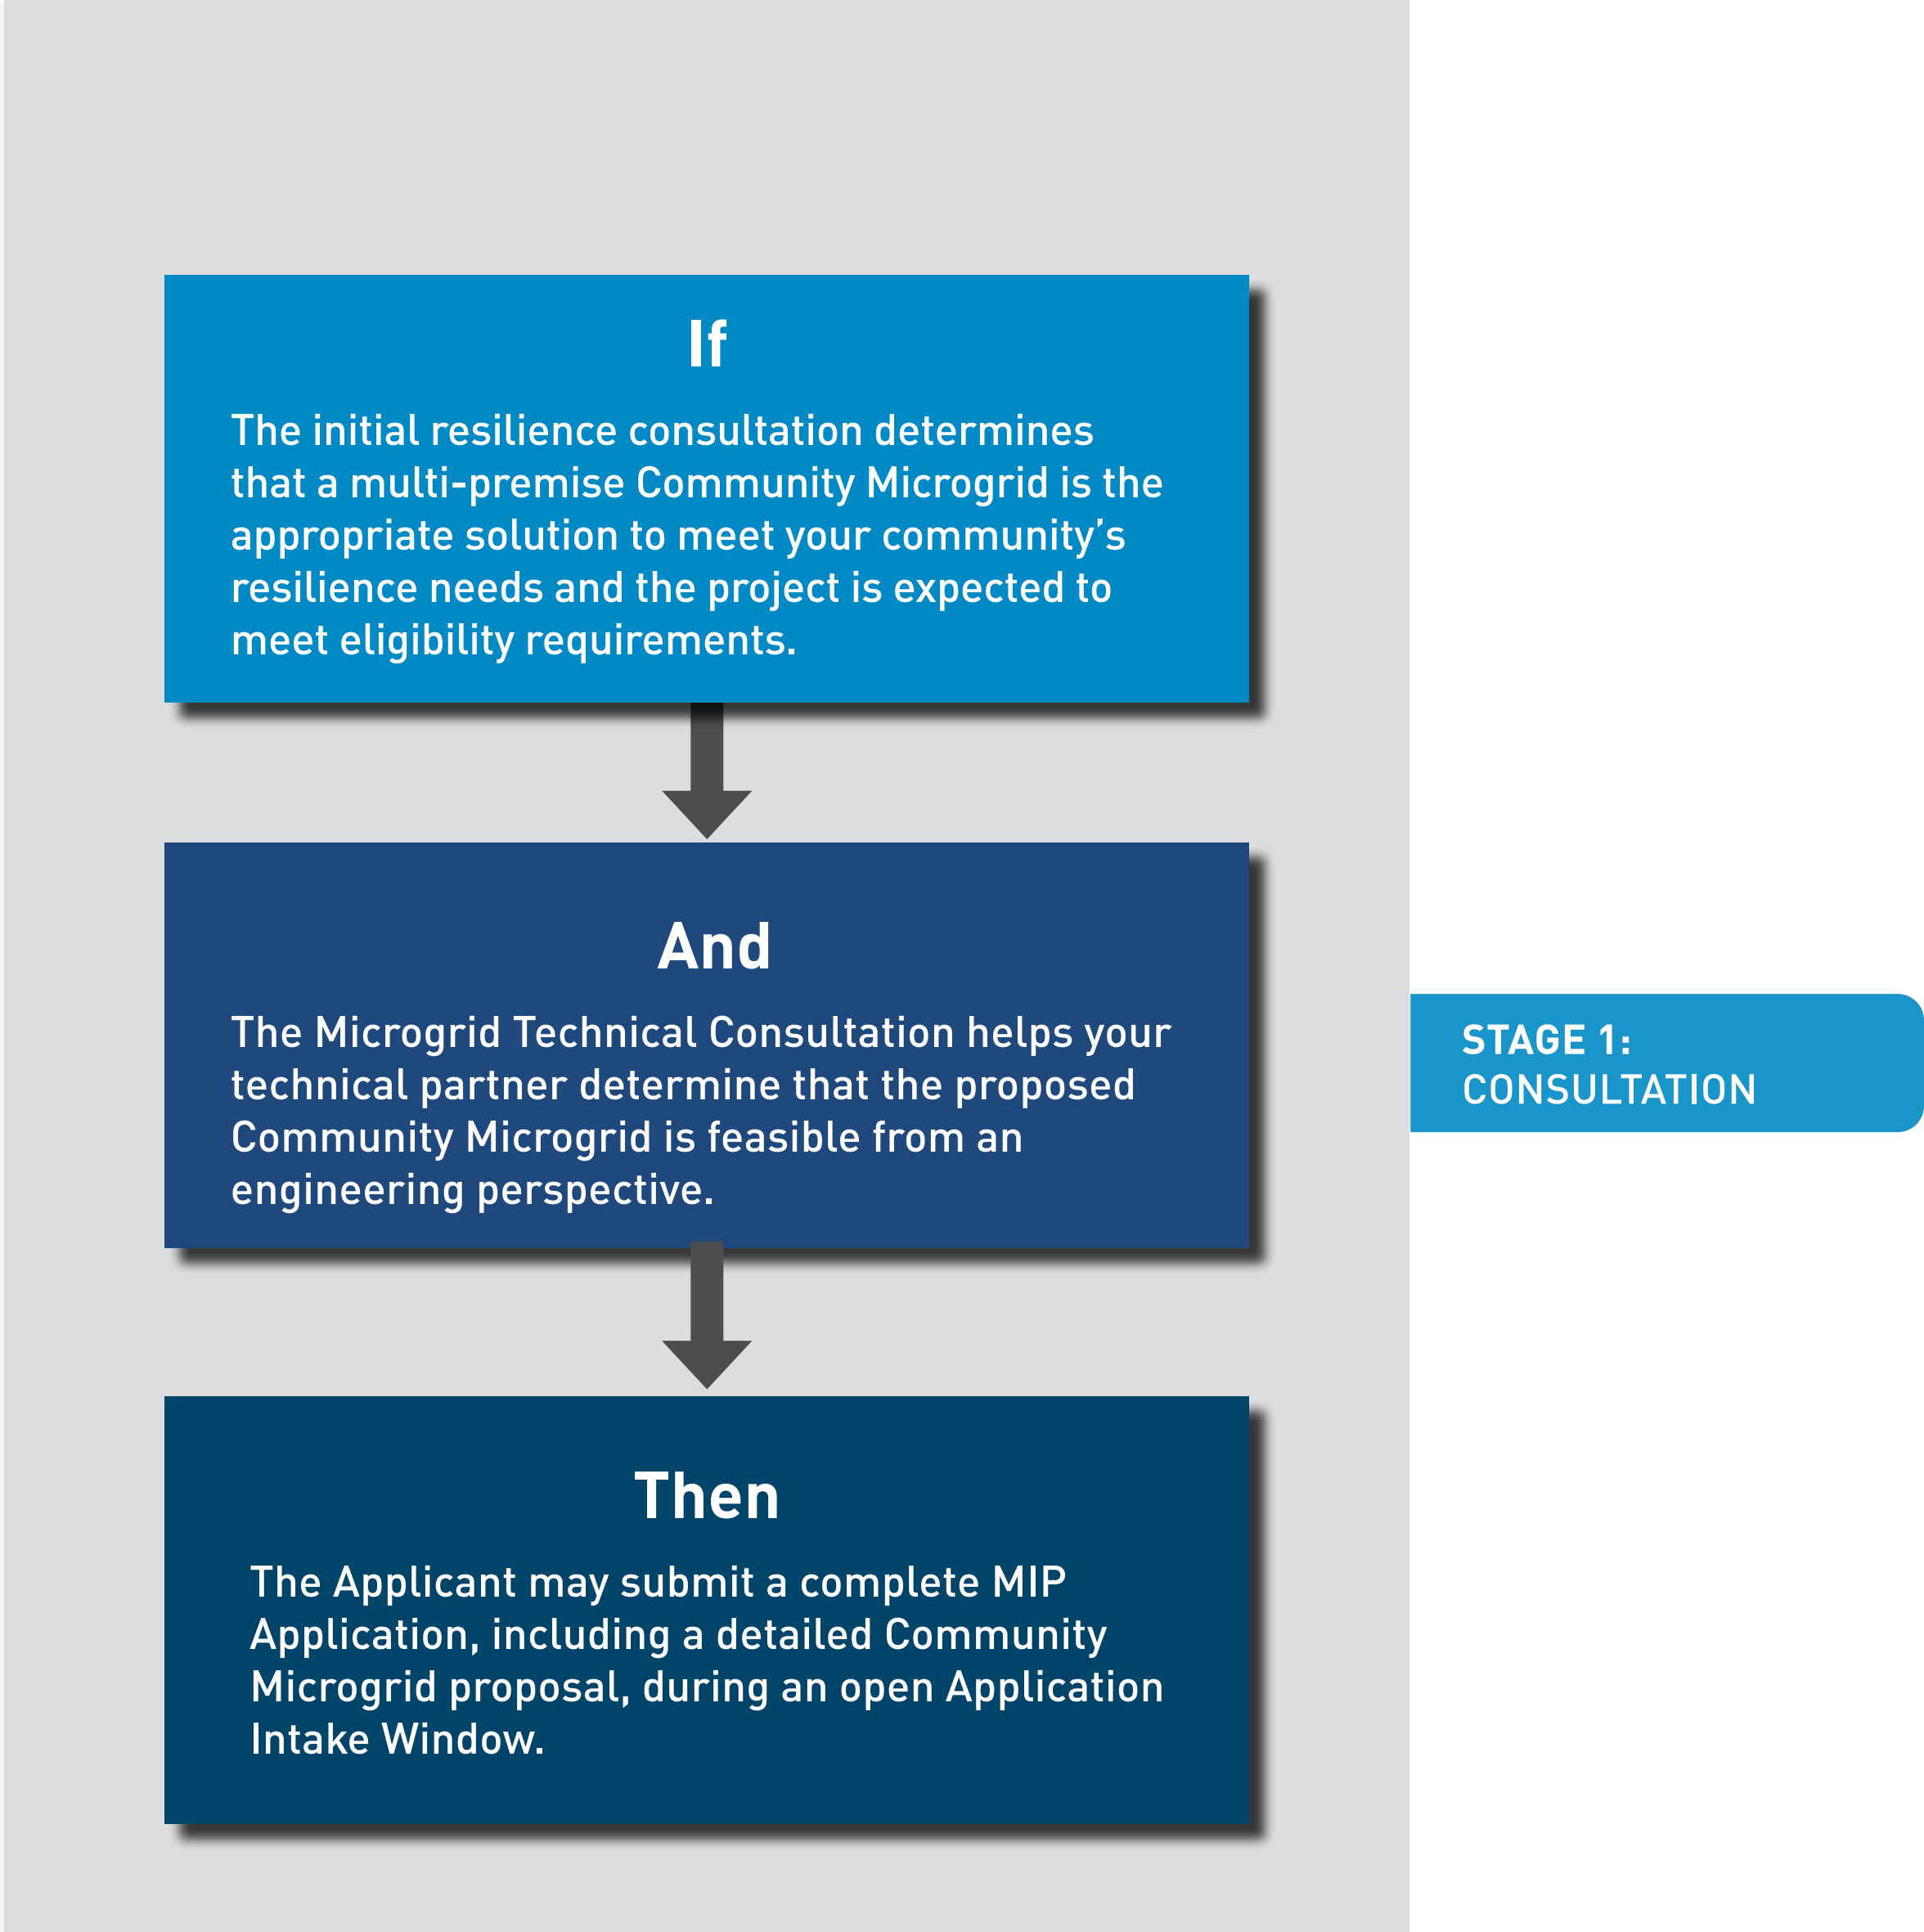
If

The initial resilience consultation determines that a multi-premise Community Microgrid is the appropriate solution to meet your community’s resilience needs and the project is expected to meet eligibility requirements.

And

The Microgrid Technical Consultation helps your technical partner determine that the proposed Community Microgrid is feasible from an engineering perspective.

Then

The Applicant may submit a complete MIP Application, including a detailed Community Microgrid proposal, during an open Application Intake Window.

STAGE 1:
CONSULTATION